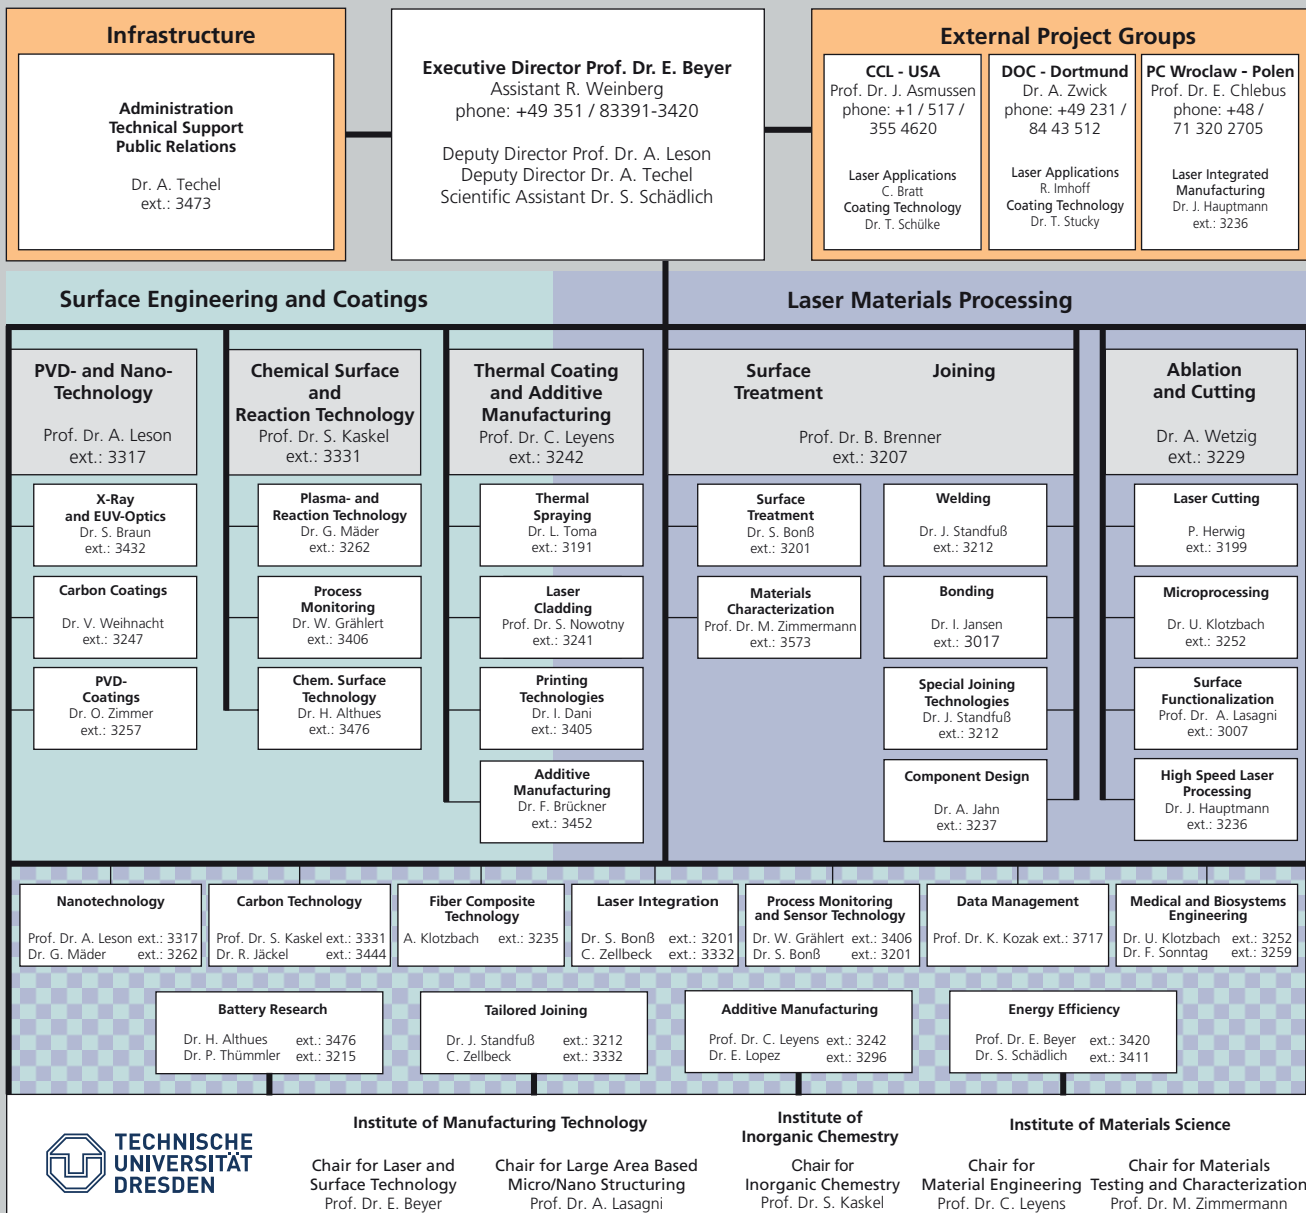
Infrastructure

Administration
Technical Support
Public Relations

Dr. A. Techel
ext.: 3473

Executive Director Prof. Dr. E. Beyer
Assistant R. Weinberg
phone: +49 351 / 83391-3420

Deputy Director Prof. Dr. A. Leson
Deputy Director Dr. A. Techel
Scientific Assistant Dr. S. Schädlich

External Project Groups

CCL - USA
Prof. Dr. J. Asmussen
phone: +1 / 517 / 355 4620

Laser Applications
C. Bratt
Coating Technology
Dr. T. Schülke

DOC - Dortmund
Dr. A. Zwick
phone: +49 231 / 84 43 512

Laser Applications
R. Imhoff
Coating Technology
Dr. T. Stucky

PC Wroclaw - Polen
Prof. Dr. E. Chlebus
phone: +48 / 71 320 2705

Laser Integrated Manufacturing
Dr. J. Hauptmann
ext.: 3236

Surface Engineering and Coatings

Laser Materials Processing

PVD- and Nano-Technology
Prof. Dr. A. Leson
ext.: 3317

X-Ray and EUV-Optics
Dr. S. Braun
ext.: 3432

Carbon Coatings
Dr. V. Weihnacht
ext.: 3247

PVD-Coatings
Dr. O. Zimmer
ext.: 3257

Chemical Surface and Reaction Technology
Prof. Dr. S. Kaskel
ext.: 3331

Plasma- and Reaction Technology
Dr. G. Mäder
ext.: 3262

Process Monitoring
Dr. W. Grählert
ext.: 3406

Chem. Surface Technology
Dr. H. Althues
ext.: 3476

Thermal Coating and Additive Manufacturing
Prof. Dr. C. Leyens
ext.: 3242

Thermal Spraying
Dr. L. Toma
ext.: 3191

Laser Cladding
Prof. Dr. S. Nowotny
ext.: 3241

Printing Technologies
Dr. I. Dani
ext.: 3405

Additive Manufacturing
Dr. F. Brückner
ext.: 3452

Surface Treatment
Joining
Prof. Dr. B. Brenner
ext.: 3207

Surface Treatment
Dr. S. Bonß
ext.: 3201

Materials Characterization
Prof. Dr. M. Zimmermann
ext.: 3573

Welding
Dr. J. Standfuß
ext.: 3212

Bonding
Dr. I. Jansen
ext.: 3017

Special Joining Technologies
Dr. J. Standfuß
ext.: 3212

Component Design
Dr. A. Jahn
ext.: 3237

Ablation and Cutting
Dr. A. Wetzig
ext.: 3229

Laser Cutting
P. Herwig
ext.: 3199

Microprocessing
Dr. U. Klotzbach
ext.: 3252

Surface Functionalization
Prof. Dr. A. Lasagni
ext.: 3007

High Speed Laser Processing
Dr. J. Hauptmann
ext.: 3236

Nanotechnology
Prof. Dr. A. Leson ext.: 3317
Dr. G. Mäder ext.: 3262

Carbon Technology
Prof. Dr. S. Kaskel ext.: 3331
Dr. R. Jäckel ext.: 3444

Fiber Composite Technology
A. Klotzbach ext.: 3235

Laser Integration
Dr. S. Bonß ext.: 3201
C. Zellbeck ext.: 3332

Process Monitoring and Sensor Technology
Dr. W. Grählert ext.: 3406
Dr. S. Bonß ext.: 3201

Data Management
Prof. Dr. K. Kozak ext.: 3717

Medical and Biosystems Engineering
Dr. U. Klotzbach ext.: 3252
Dr. F. Sonntag ext.: 3259

Battery Research
Dr. H. Althues ext.: 3476
Dr. P. Thümmler ext.: 3215

Tailored Joining
Dr. J. Standfuß ext.: 3212
C. Zellbeck ext.: 3332

Additive Manufacturing
Prof. Dr. C. Leyens ext.: 3242
Dr. E. Lopez ext.: 3296

Energy Efficiency
Prof. Dr. E. Beyer ext.: 3420
Dr. S. Schädlich ext.: 3411

TECHNISCHE UNIVERSITÄT DRESDEN

Institute of Manufacturing Technology

Chair for Laser and Surface Technology
Prof. Dr. E. Beyer

Chair for Large Area Based Micro/Nano Structuring
Prof. Dr. A. Lasagni

Institute of Inorganic Chemestry

Chair for Inorganic Chemestry
Prof. Dr. S. Kaskel

Institute of Materials Science

Chair for Material Engineering
Prof. Dr. C. Leyens

Chair for Materials Testing and Characterization
Prof. Dr. M. Zimmermann